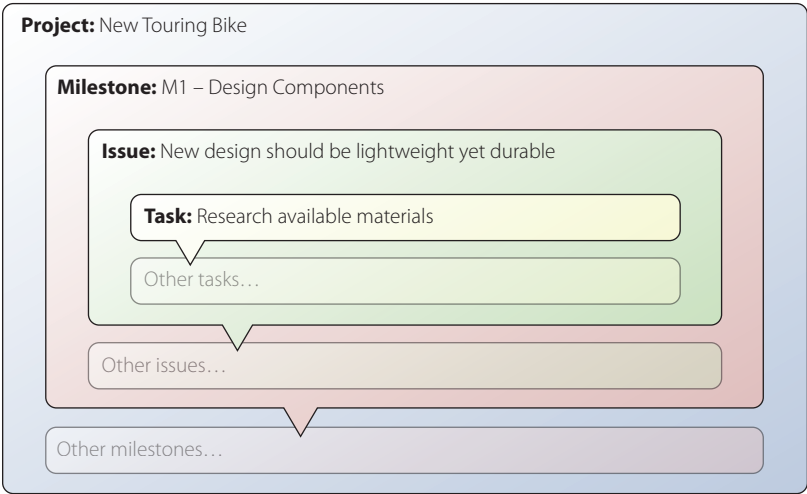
**Project:** New Touring Bike

**Milestone:** M1 – Design Components

**Issue:** New design should be lightweight yet durable

**Task:** Research available materials

Other tasks…

Other issues…

Other milestones…